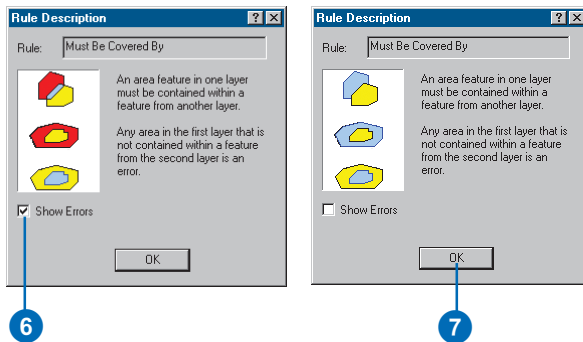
Rule Description ? X

Rule: Must Be Covered By

An area feature in one layer must be contained within a feature from another layer.

Any area in the first layer that is not contained within a feature from the second layer is an error.

Show Errors

OK

6

Rule Description ? X

Rule: Must Be Covered By

An area feature in one layer must be contained within a feature from another layer.

Any area in the first layer that is not contained within a feature from the second layer is an error.

Show Errors

OK

7